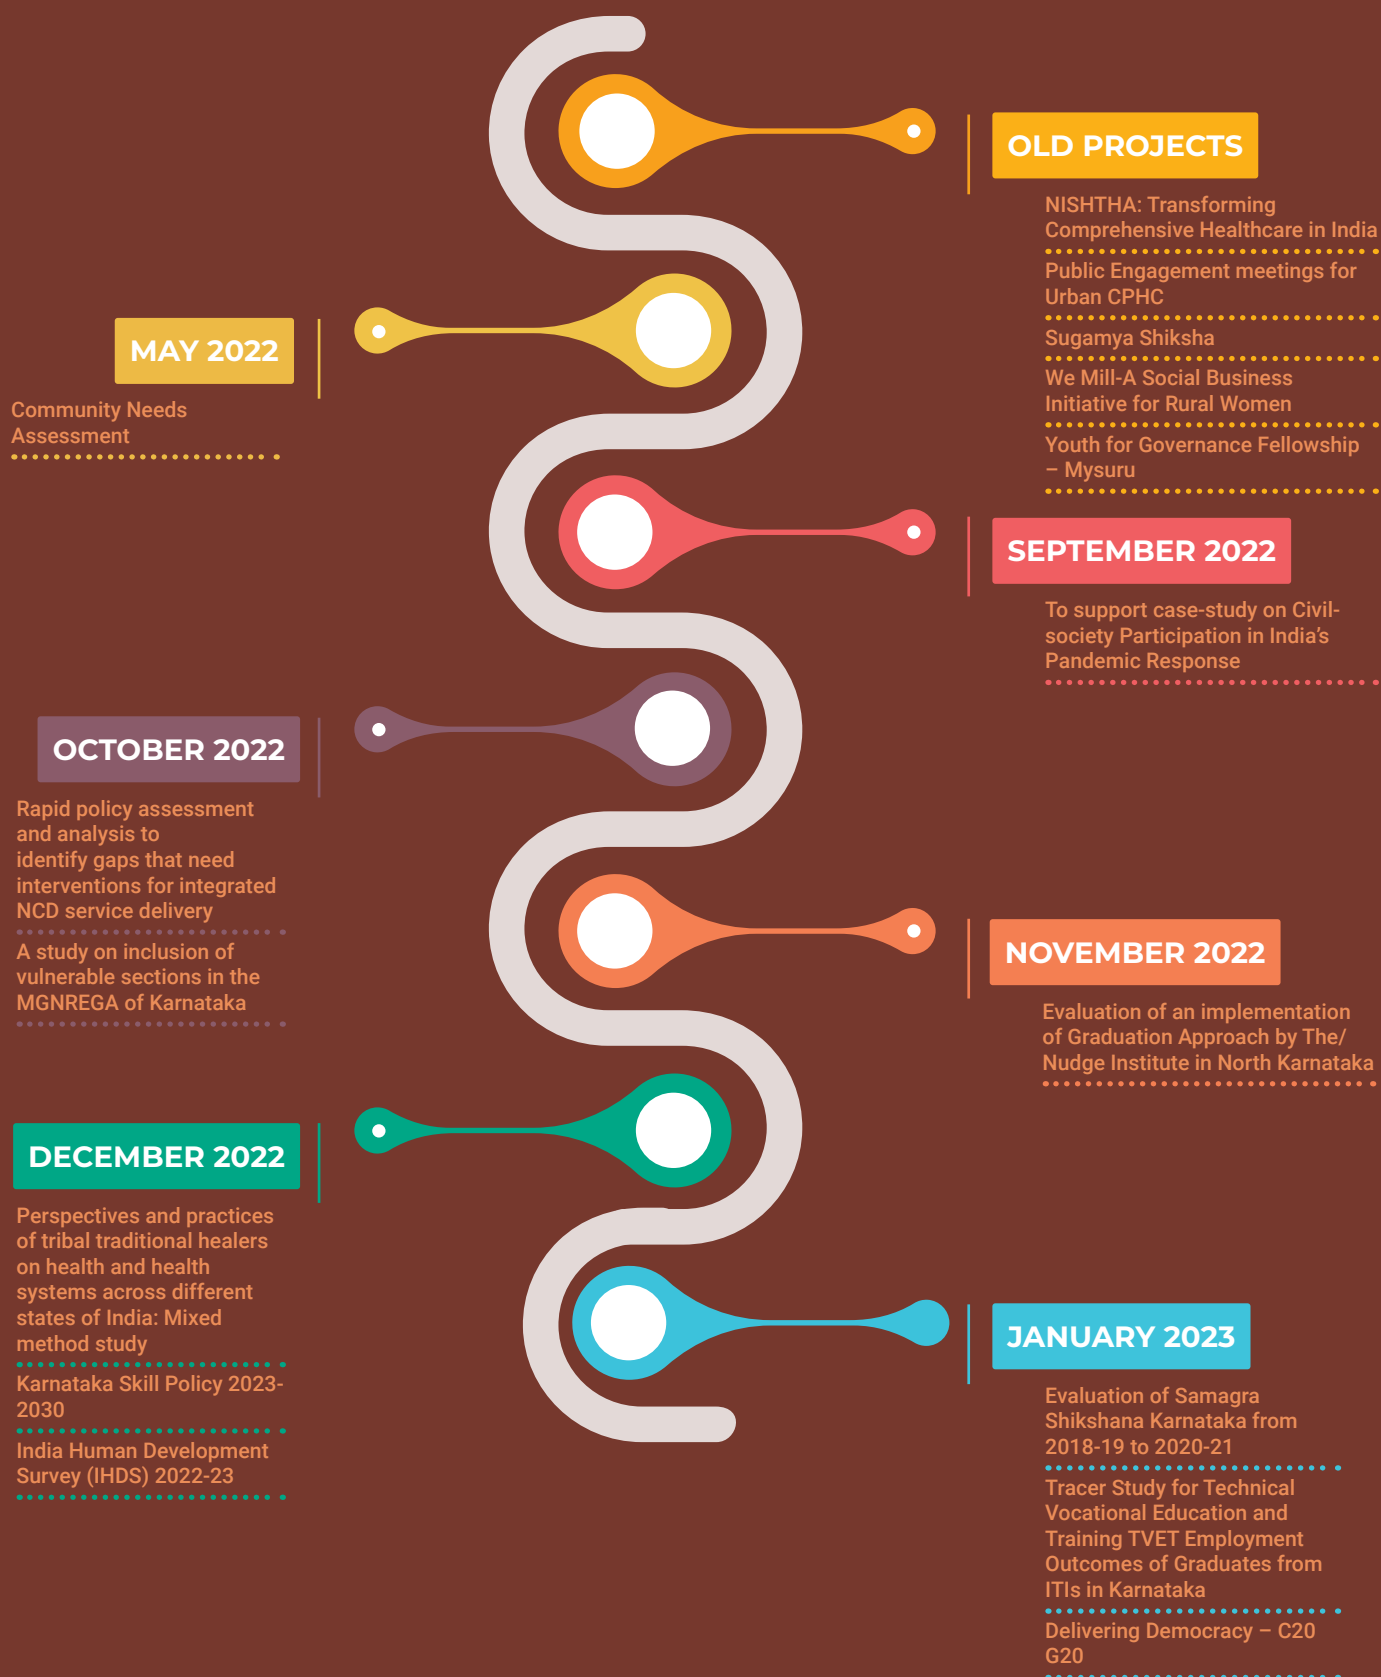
OLD PROJECTS

NISHTHA: Transforming Comprehensive Healthcare in India

Public Engagement meetings for Urban CPHC

Sugamya Shiksha

We Mill-A Social Business Initiative for Rural Women

Youth for Governance Fellowship – Mysuru

MAY 2022

Community Needs Assessment

SEPTEMBER 2022

To support case-study on Civil-society Participation in India's Pandemic Response

OCTOBER 2022

Rapid policy assessment and analysis to identify gaps that need interventions for integrated NCD service delivery

A study on inclusion of vulnerable sections in the MGNREGA of Karnataka

NOVEMBER 2022

Evaluation of an implementation of Graduation Approach by The/Nudge Institute in North Karnataka

DECEMBER 2022

Perspectives and practices of tribal traditional healers on health and health systems across different states of India: Mixed method study

Karnataka Skill Policy 2023-2030

India Human Development Survey (IHDS) 2022-23

JANUARY 2023

Evaluation of Samagra Shikshana Karnataka from 2018-19 to 2020-21

Tracer Study for Technical Vocational Education and Training TVET Employment Outcomes of Graduates from ITIs in Karnataka

Delivering Democracy – C20 G20